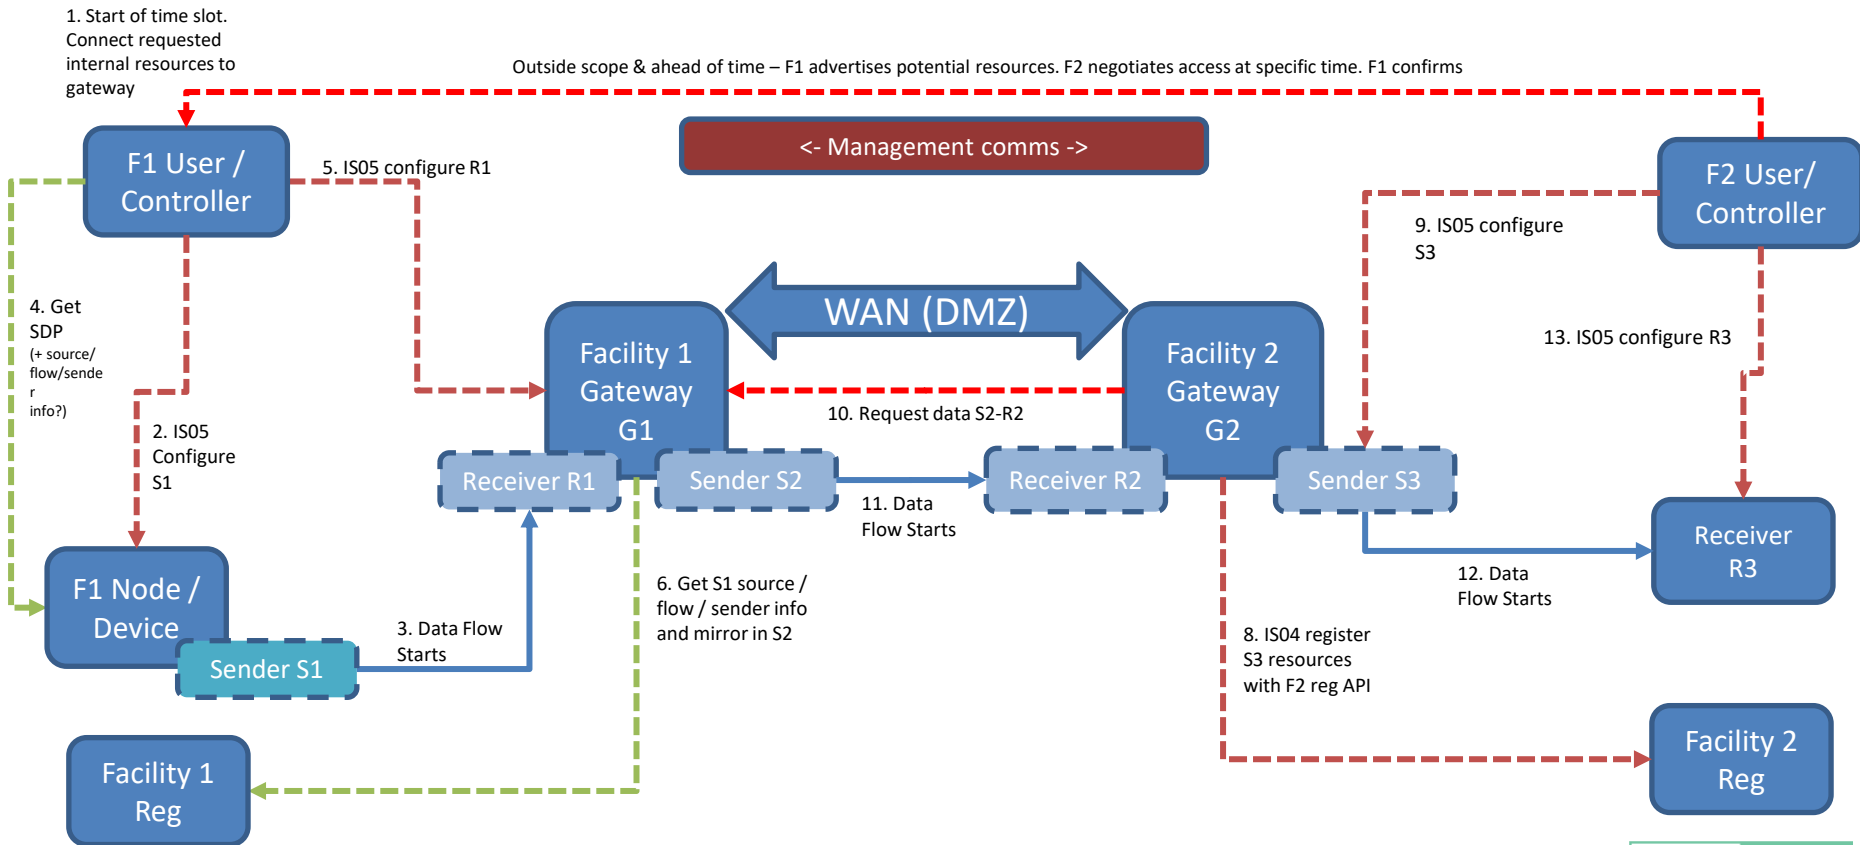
1. Start of time slot. Connect requested internal resources to gateway

Outside scope & ahead of time – F1 advertises potential resources. F2 negotiates access at specific time. F1 confirms

<- Management comms ->

F1 User / Controller

5. IS05 configure R1

F2 User/ Controller

9. IS05 configure S3

WAN (DMZ)

4. Get SDP (+ source/ flow/sende r info?)

Facility 1 Gateway G1

Facility 2 Gateway G2

13. IS05 configure R3

10. Request data S2-R2

2. IS05 Configure S1

Receiver R1

Sender S2

Receiver R2

Sender S3

11. Data Flow Starts

Receiver R3

6. Get S1 source / flow / sender info and mirror in S2

12. Data Flow Starts

F1 Node / Device

3. Data Flow Starts

Sender S1

8. IS04 register S3 resources with F2 reg API

Facility 2 Reg

Facility 1 Reg